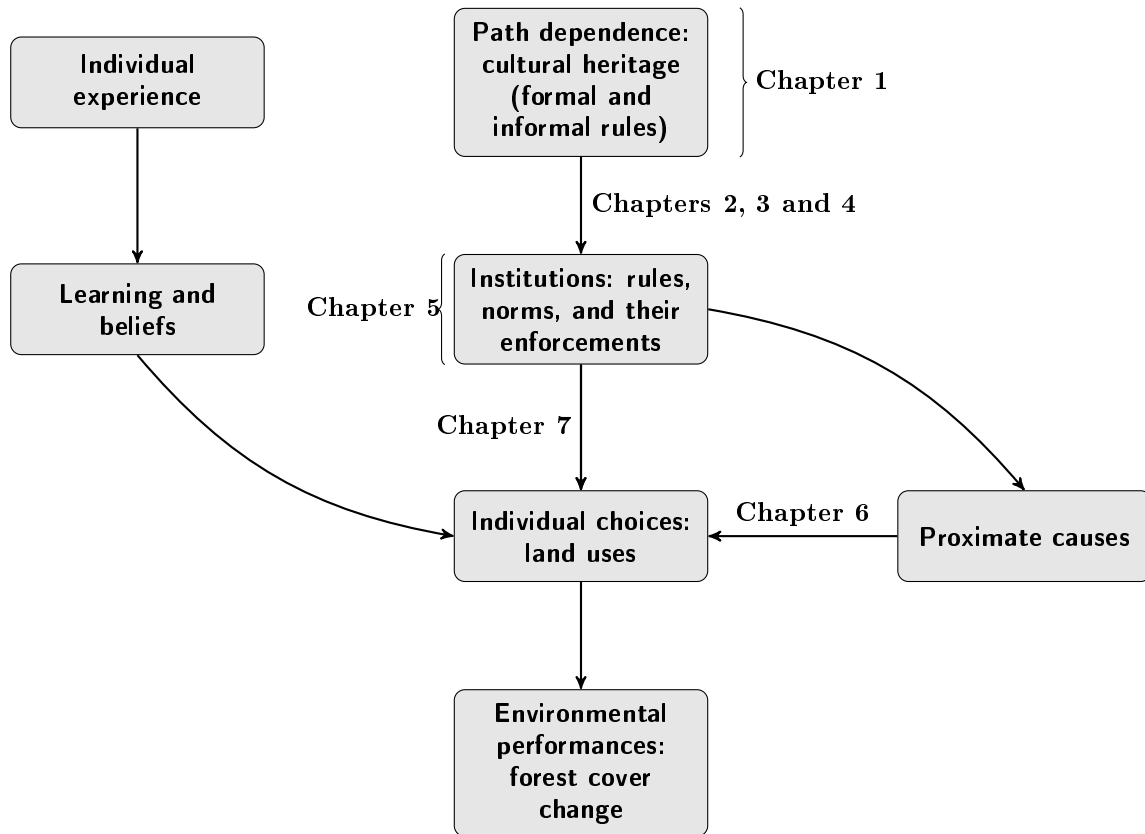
Individual experience

Path dependence: cultural heritage (formal and informal rules)

Chapter 1

Chapters 2, 3 and 4

Learning and beliefs

Chapter 5

Institutions: rules, norms, and their enforcements

Chapter 7

Individual choices: land uses

Chapter 6

Proximate causes

Environmental performances: forest cover change